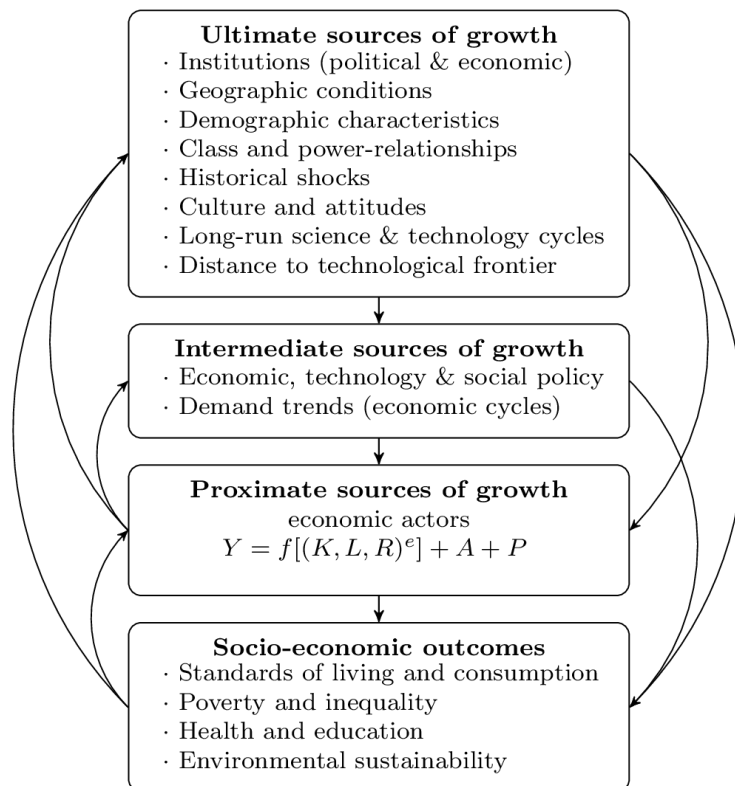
**Ultimate sources of growth**
· Institutions (political & economic)
· Geographic conditions
· Demographic characteristics
· Class and power-relationships
· Historical shocks
· Culture and attitudes
· Long-run science & technology cycles
· Distance to technological frontier

**Intermediate sources of growth**
· Economic, technology & social policy
· Demand trends (economic cycles)

**Proximate sources of growth**
economic actors
$Y = f[(K, L, R)^e] + A + P$

**Socio-economic outcomes**
· Standards of living and consumption
· Poverty and inequality
· Health and education
· Environmental sustainability